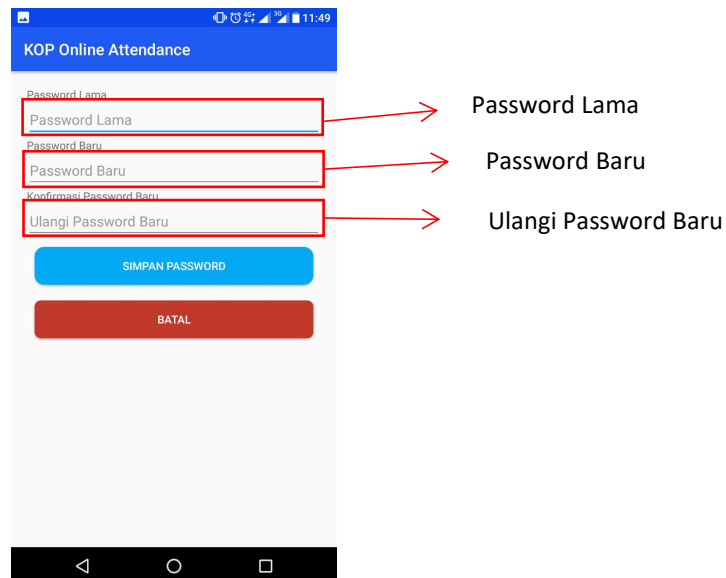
4G 3G 11:49

KOP Online Attendance

Password Lama

Password Lama

Password Baru

Password Baru

Konfirmasi Password Baru

Ulangi Password Baru

SIMPAN PASSWORD

BATAL

Password Lama

Password Baru

Ulangi Password Baru